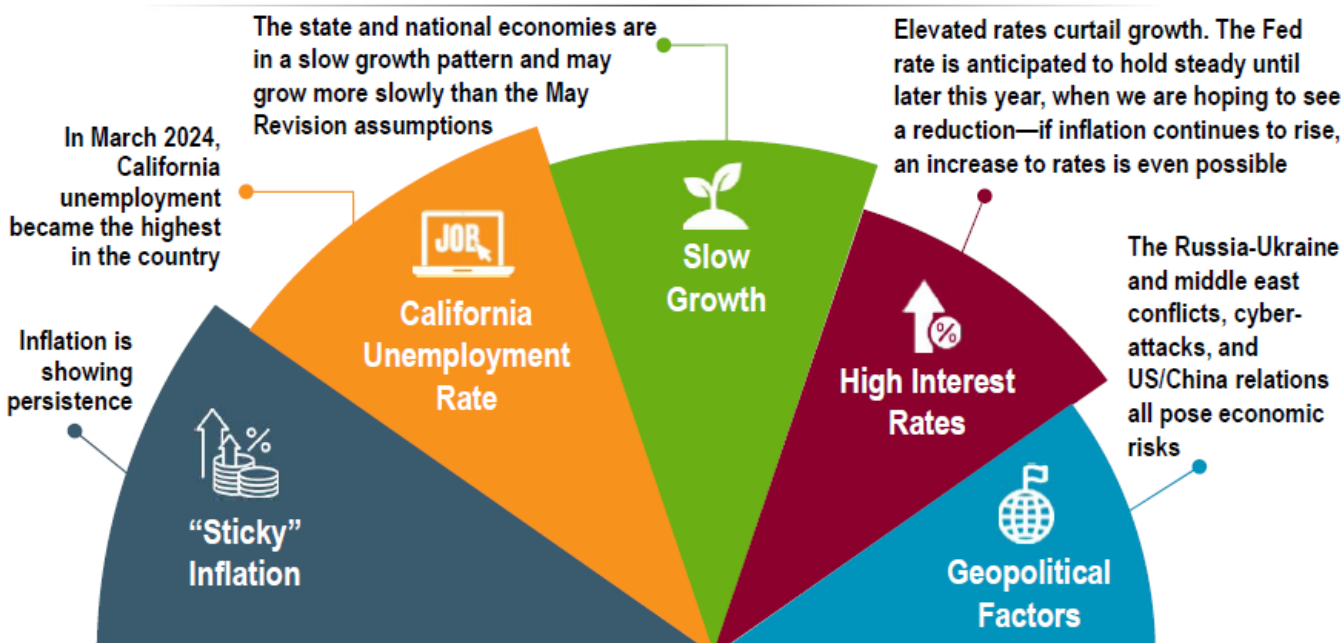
The state and national economies are in a slow growth pattern and may grow more slowly than the May Revision assumptions

Elevated rates curtail growth. The Fed rate is anticipated to hold steady until later this year, when we are hoping to see a reduction—if inflation continues to rise, an increase to rates is even possible

In March 2024, California unemployment became the highest in the country

The Russia-Ukraine and middle east conflicts, cyber-attacks, and US/China relations all pose economic risks

Inflation is showing persistence

JOB

California Unemployment Rate

Slow Growth

High Interest Rates

%

“Sticky” Inflation

Geopolitical Factors